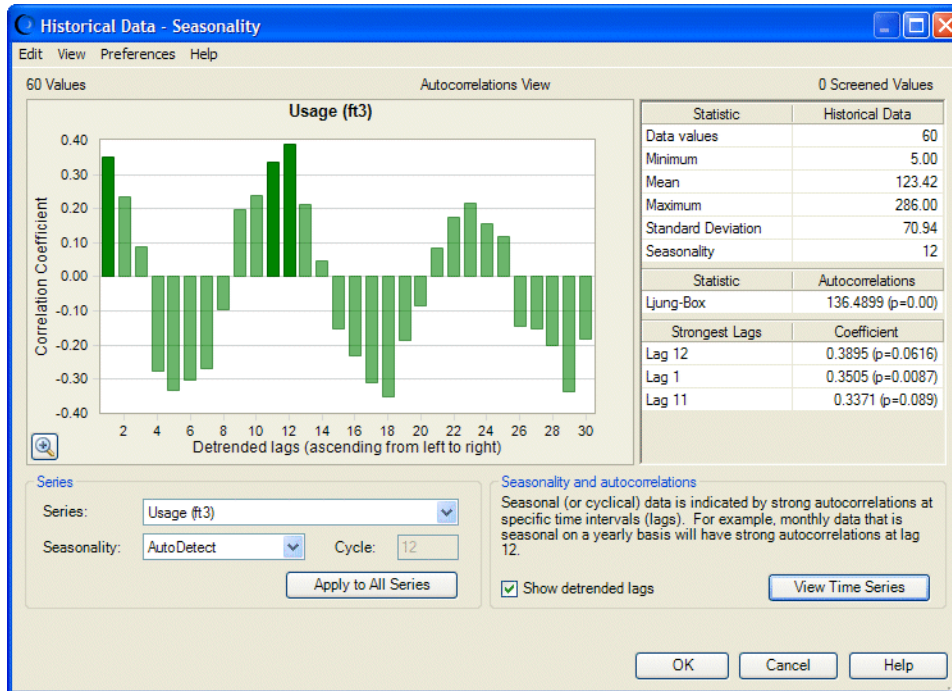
Historical Data - Seasonality

Edit View Preferences Help

60 Values

Autocorrelations View

0 Screened Values

Usage (ft3)

Correlation Coefficient

0.40
0.30
0.20
0.10
0.00
-0.10
-0.20
-0.30
-0.40

2 4 6 8 10 12 14 16 18 20 22 24 26 28 30

Detrended lags (ascending from left to right)

| Statistic | Historical Data |
|---|---|
| Data values | 60 |
| Minimum | 5.00 |
| Mean | 123.42 |
| Maximum | 286.00 |
| Standard Deviation | 70.94 |
| Seasonality | 12 |

| Statistic | Autocorrelations |
|---|---|
| Ljung-Box | 136.4899 (p=0.00) |

| Strongest Lags | Coefficient |
|---|---|
| Lag 12 | 0.3895 (p=0.0616) |
| Lag 1 | 0.3505 (p=0.0087) |
| Lag 11 | 0.3371 (p=0.089) |

Series

Series: Usage (ft3)

Seasonality: AutoDetect Cycle: 12

Apply to All Series

Seasonality and autocorrelations

Seasonal (or cyclical) data is indicated by strong autocorrelations at specific time intervals (lags). For example, monthly data that is seasonal on a yearly basis will have strong autocorrelations at lag 12.

Show detrended lags

View Time Series

OK Cancel Help